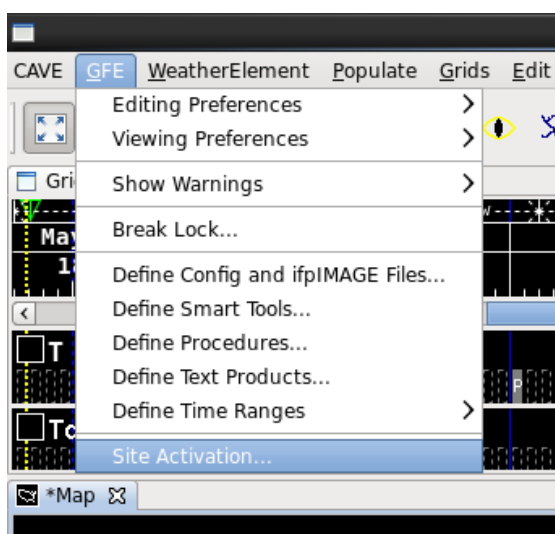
CAVE GFE WeatherElement Populate Grids Edit

Editing Preferences
Viewing Preferences
Show Warnings
Break Lock...
Define Config and ifpIMAGE Files...
Define Smart Tools...
Define Procedures...
Define Text Products...
Define Time Ranges
Site Activation...

Gri
May
1
T
To
*Map